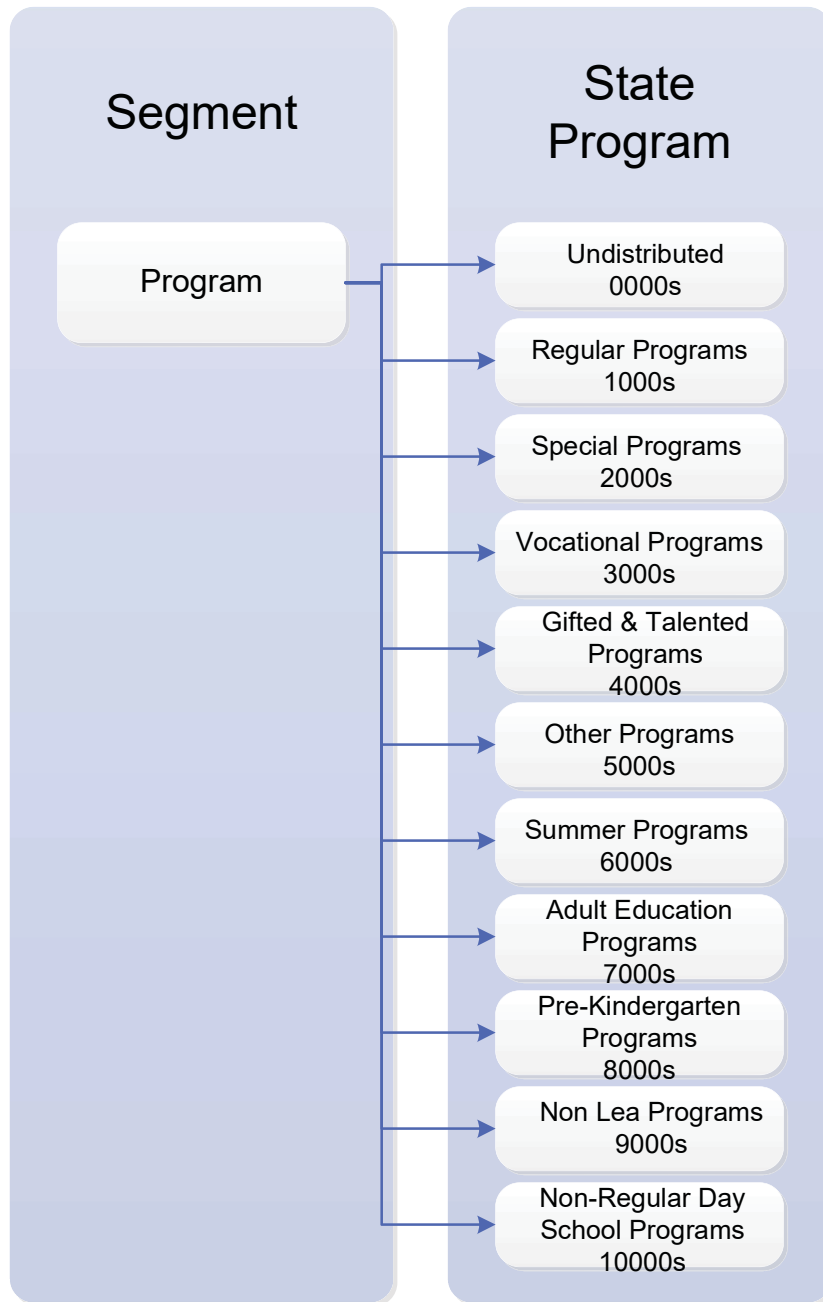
Segment

State Program

Program

Undistributed
0000s

Regular Programs
1000s

Special Programs
2000s

Vocational Programs
3000s

Gifted & Talented Programs
4000s

Other Programs
5000s

Summer Programs
6000s

Adult Education Programs
7000s

Pre-Kindergarten Programs
8000s

Non Lea Programs
9000s

Non-Regular Day School Programs
10000s